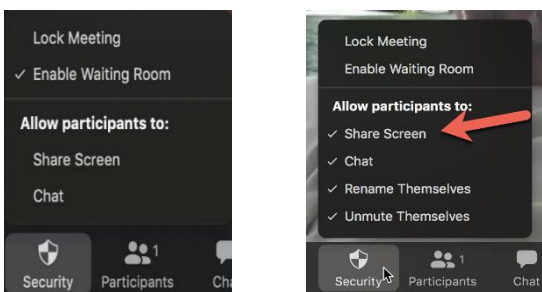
Lock Meeting

✓ Enable Waiting Room

Allow participants to:

Share Screen

Chat

Security

1 Participants

Cha

Lock Meeting

Enable Waiting Room

Allow participants to:

✓ Share Screen

✓ Chat

✓ Rename Themselves

✓ Unmute Themselves

Security

1 Participants

Chat